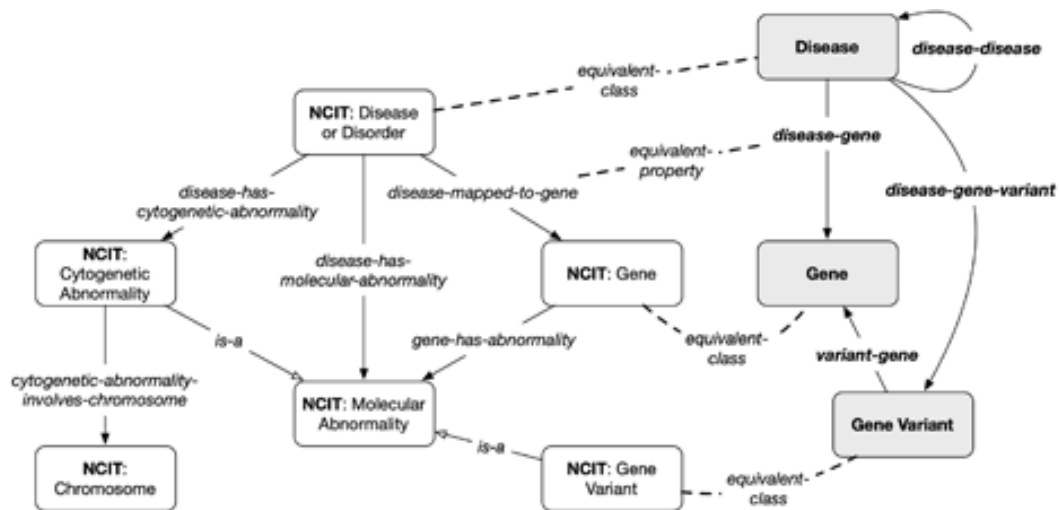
Disease

disease-disease

equivalent-class

NCIT: Disease or Disorder

disease-gene

equivalent-property

disease-has-cytogenetic-abnormality

disease-mapped-to-gene

disease-gene-variant

NCIT: Cytogenetic Abnormality

disease-has-molecular-abnormality

NCIT: Gene

Gene

is-a

gene-has-abnormality

equivalent-class

variant-gene

cytogenetic-abnormality-involves-chromosome

NCIT: Molecular Abnormality

Gene Variant

is-a

NCIT: Chromosome

NCIT: Gene Variant

equivalent-class